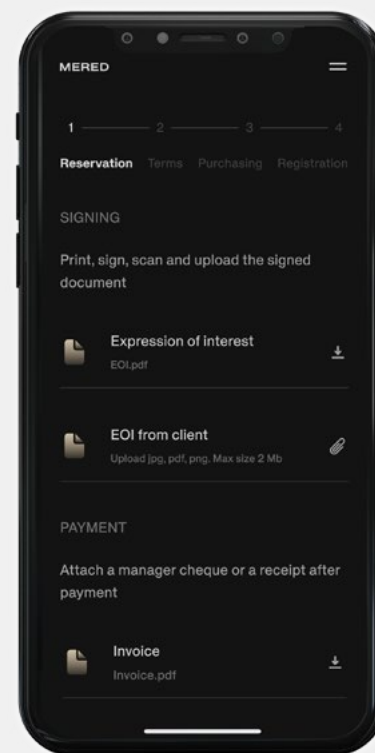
MERED

1 2 3 4

Reservation Terms Purchasing Registration

SIGNING

Print, sign, scan and upload the signed document

Expression of interest
EOI.pdf

EOI from client
Upload jpg, pdf, png. Max size 2 Mb

PAYMENT

Attach a manager cheque or a receipt after payment

Invoice
Invoice.pdf